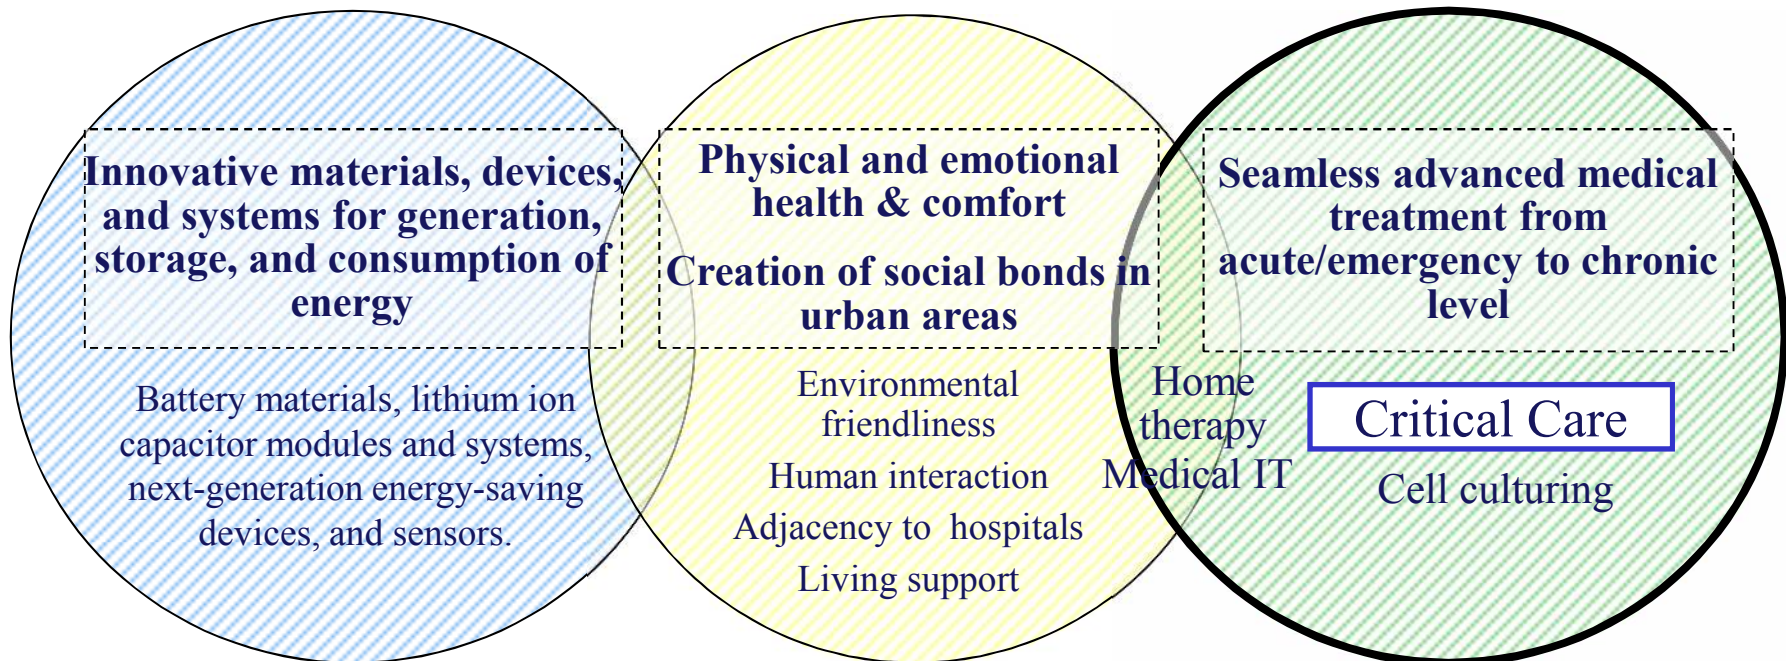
Innovative materials, devices, and systems for generation, storage, and consumption of energy

Battery materials, lithium ion capacitor modules and systems, next-generation energy-saving devices, and sensors.

Physical and emotional health & comfort

Creation of social bonds in urban areas

Environmental friendliness

Human interaction

Adjacency to hospitals

Living support

Home therapy

Medical IT

Seamless advanced medical treatment from acute/emergency to chronic level

Critical Care

Cell culturing